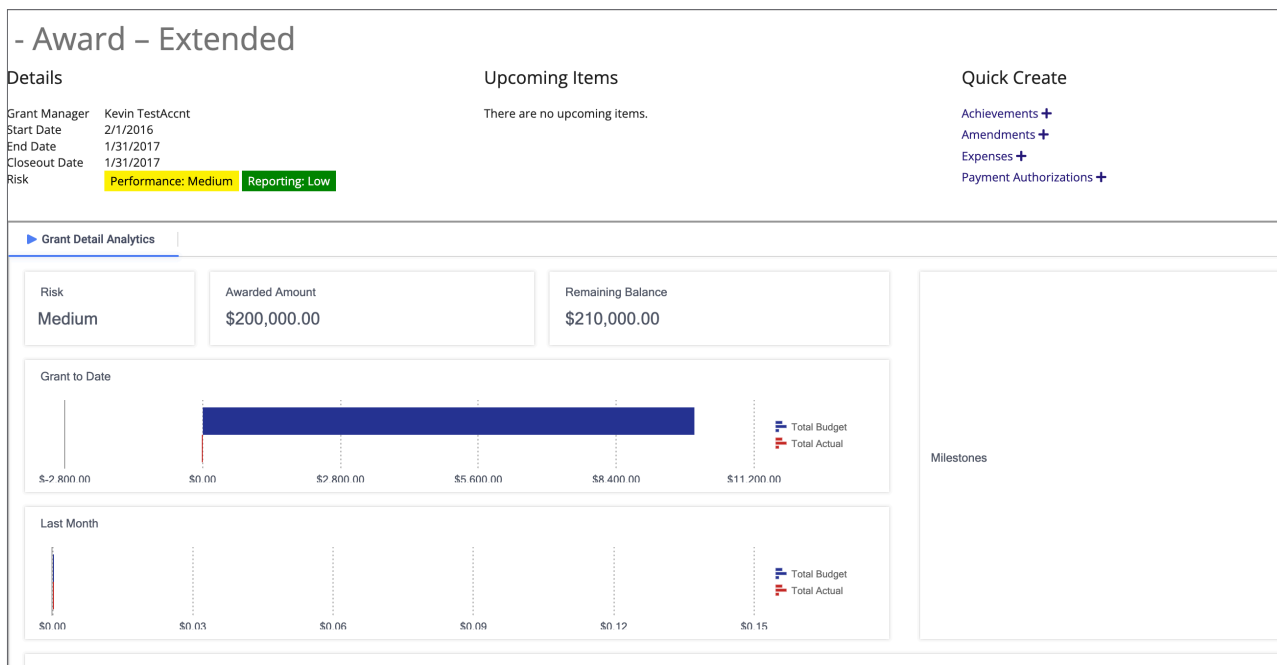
- Award – Extended

Details

Grant Manager Kevin TestAccnt
Start Date 2/1/2016
End Date 1/31/2017
Closeout Date 1/31/2017
Risk Performance: Medium Reporting: Low

Upcoming Items

There are no upcoming items.

Quick Create

Achievements +
Amendments +
Expenses +
Payment Authorizations +

Grant Detail Analytics

Risk
Medium

Awarded Amount
$200,000.00

Remaining Balance
$210,000.00

Grant to Date

Total Budget
Total Actual

$-2,800.00 $0.00 $2,800.00 $5,600.00 $8,400.00 $11,200.00

Last Month

Total Budget
Total Actual

$0.00 $0.03 $0.06 $0.09 $0.12 $0.15

Milestones